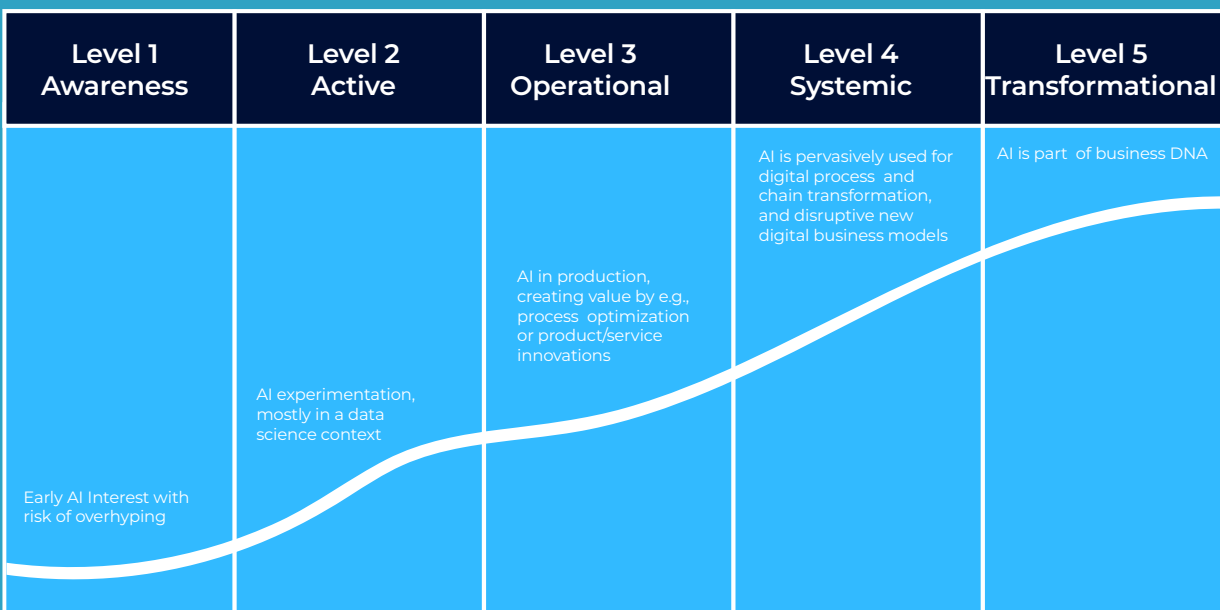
| Level 1 Awareness | Level 2 Active | Level 3 Operational | Level 4 Systemic | Level 5 Transformational |
|---|---|---|---|---|
| Early AI Interest with risk of overhyping | AI experimentation, mostly in a data science context | AI in production, creating value by e.g., process optimization or product/service innovations | AI is pervasively used for digital process and chain transformation, and disruptive new digital business models | AI is part of business DNA |